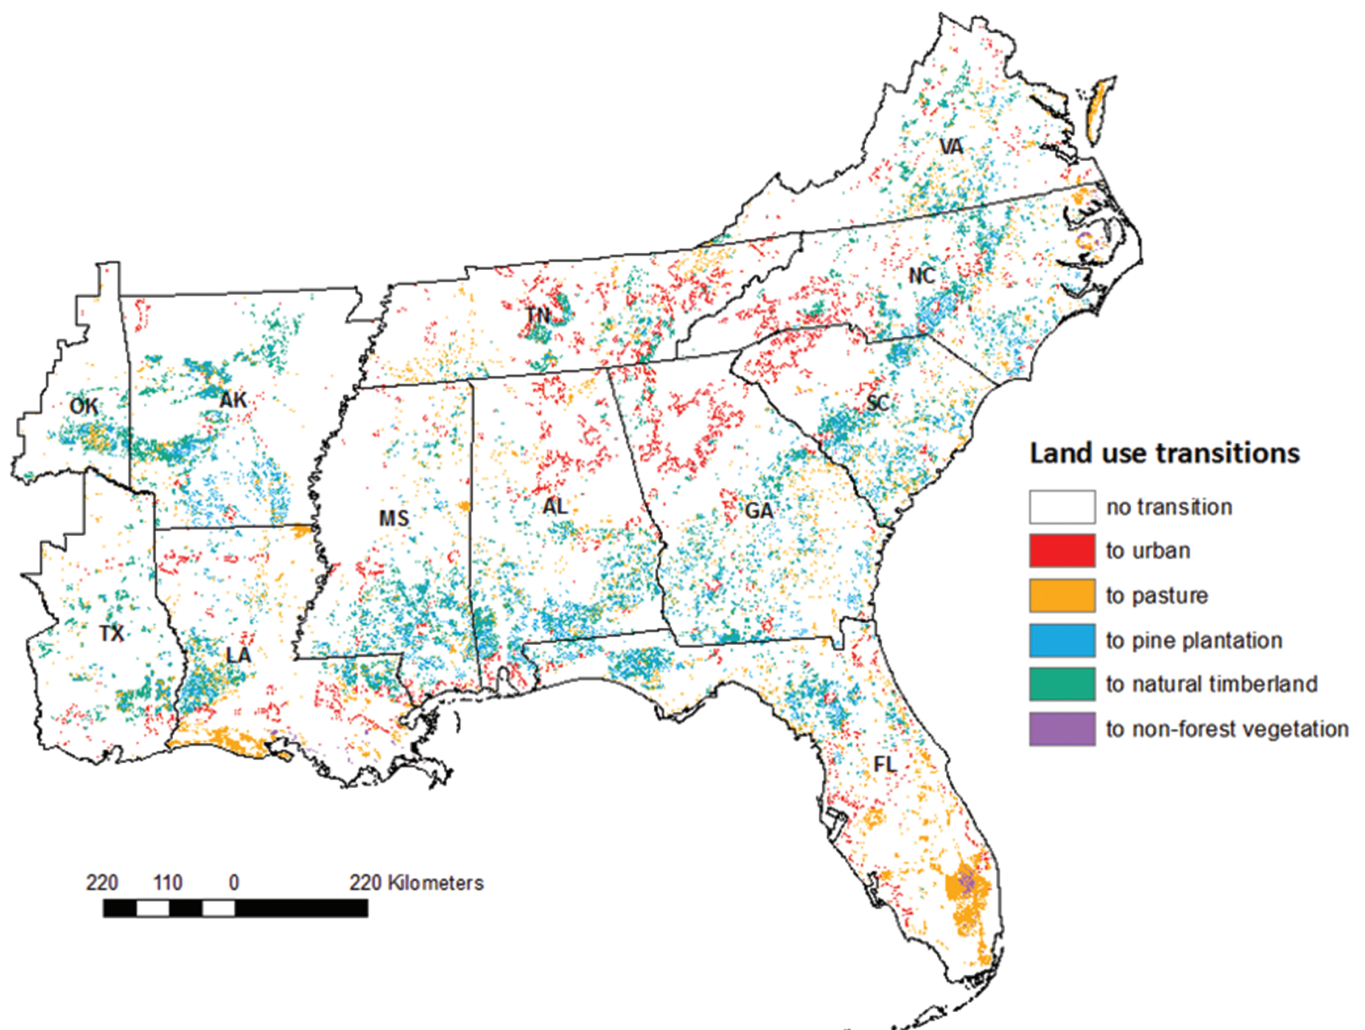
VA

TN

NC

OK

AK

SC

MS

AL

GA

TX

LA

FL

Land use transitions

no transition

to urban

to pasture

to pine plantation

to natural timberland

to non-forest vegetation

220 110 0 220 Kilometers